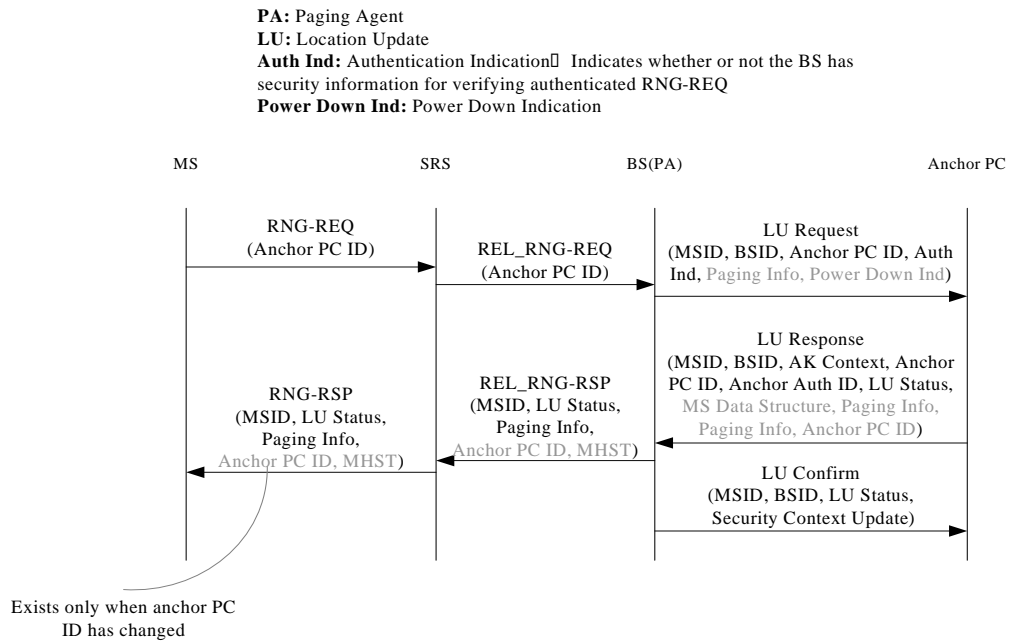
**PA:** Paging Agent
**LU:** Location Update
**Auth Ind:** Authentication Indication Indicates whether or not the BS has security information for verifying authenticated RNG-REQ
**Power Down Ind:** Power Down Indication

MS

SRS

BS(PA)

Anchor PC

RNG-REQ (Anchor PC ID)

REL_RNG-REQ (Anchor PC ID)

LU Request (MSID, BSID, Anchor PC ID, Auth Ind, Paging Info, Power Down Ind)

LU Response (MSID, BSID, AK Context, Anchor PC ID, Anchor Auth ID, LU Status, MS Data Structure, Paging Info, Paging Info, Anchor PC ID)

RNG-RSP (MSID, LU Status, Paging Info, Anchor PC ID, MHST)

REL_RNG-RSP (MSID, LU Status, Paging Info, Anchor PC ID, MHST)

LU Confirm (MSID, BSID, LU Status, Security Context Update)

Exists only when anchor PC ID has changed